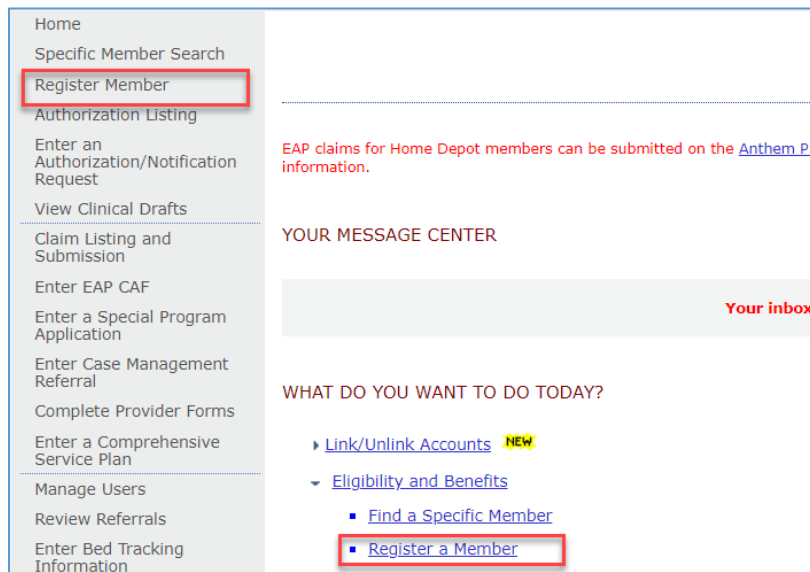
Home
Specific Member Search
Register Member
Authorization Listing
Enter an Authorization/Notification Request
View Clinical Drafts
Claim Listing and Submission
Enter EAP CAF
Enter a Special Program Application
Enter Case Management Referral
Complete Provider Forms
Enter a Comprehensive Service Plan
Manage Users
Review Referrals
Enter Bed Tracking Information

EAP claims for Home Depot members can be submitted on the Anthem P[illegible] information.

YOUR MESSAGE CENTER

Your inbox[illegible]

WHAT DO YOU WANT TO DO TODAY?

Link/Unlink Accounts NEW
Eligibility and Benefits
Find a Specific Member
Register a Member